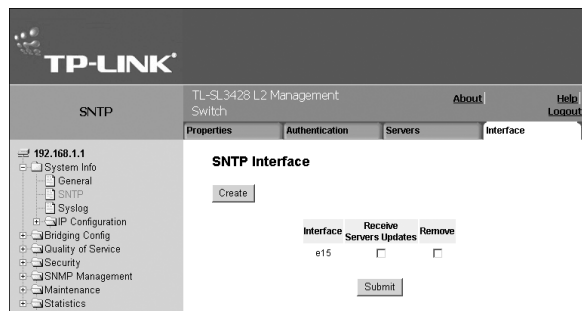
TP-LINK®

SNTP

TL-SL3428 L2 Management Switch

About | Help | Logout

Properties | Authentication | Servers | Interface

192.168.1.1
System Info
General
SNTP
Syslog
IP Configuration
Bridging Config
Quality of Service
Security
SNMP Management
Maintenance
Statistics

SNTP Interface

Create

| Interface | Receive Servers Updates | Remove |
|---|---|---|
| e15 | ☐ | ☐ |

Submit